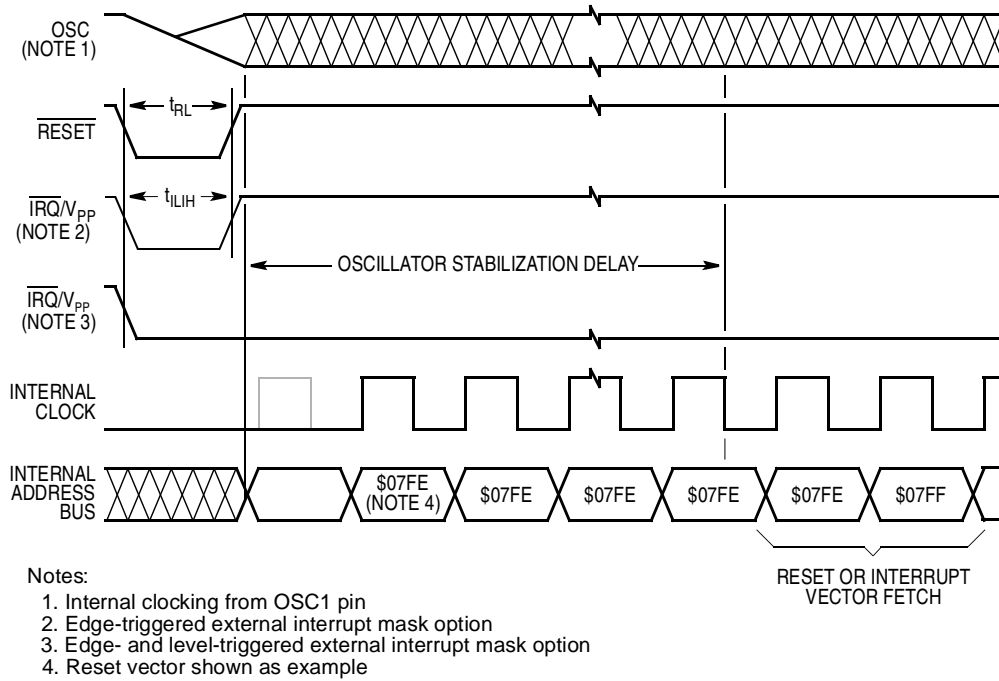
OSC
(NOTE 1)

$t_{RL}$

$\overline{RESET}$

$t_{ILIH}$

$\overline{IRQ}/V_{PP}$
(NOTE 2)

OSCILLATOR STABILIZATION DELAY

$\overline{IRQ}/V_{PP}$
(NOTE 3)

INTERNAL
CLOCK

INTERNAL
ADDRESS
BUS

\$07FE
(NOTE 4)

\$07FE

\$07FE

\$07FE

\$07FE

\$07FF

Notes:
1. Internal clocking from OSC1 pin
2. Edge-triggered external interrupt mask option
3. Edge- and level-triggered external interrupt mask option
4. Reset vector shown as example

RESET OR INTERRUPT
VECTOR FETCH